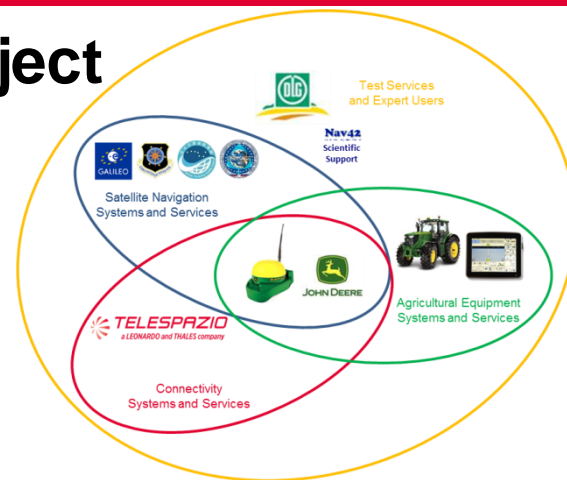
ject

DLG

Test Services and Expert Users

Nav42

Scientific Support

GALILEO

Satellite Navigation Systems and Services

JOHN DEERE

TELESPAZIO

a LEONARDO and THALES company

Agricultural Equipment Systems and Services

Connectivity Systems and Services